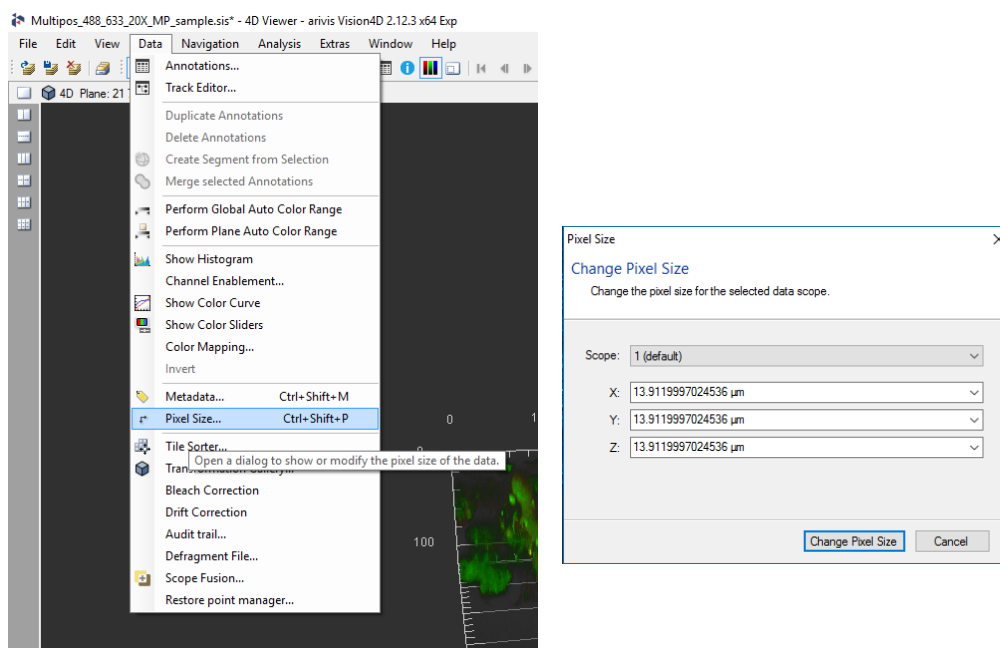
Multipos_488_633_20X_MP_sample.sis* - 4D Viewer - arivis Vision4D 2.12.3 x64 Exp

File Edit View Data Navigation Analysis Extras Window Help

4D Plane: 21

Annotations...
Track Editor...
Duplicate Annotations
Delete Annotations
Create Segment from Selection
Merge selected Annotations
Perform Global Auto Color Range
Perform Plane Auto Color Range
Show Histogram
Channel Enablement...
Show Color Curve
Show Color Sliders
Color Mapping...
Invert
Metadata... Ctrl+Shift+M
Pixel Size... Ctrl+Shift+P
Tile Sorter...
Transformation Gallery...
Open a dialog to show or modify the pixel size of the data.
Bleach Correction
Drift Correction
Audit trail...
Defragment File...
Scope Fusion...
Restore point manager...

0
1
0
100

Pixel Size
Change Pixel Size
Change the pixel size for the selected data scope.

Scope: 1 (default)
X: 13.9119997024536 µm
Y: 13.9119997024536 µm
Z: 13.9119997024536 µm

Change Pixel Size
Cancel